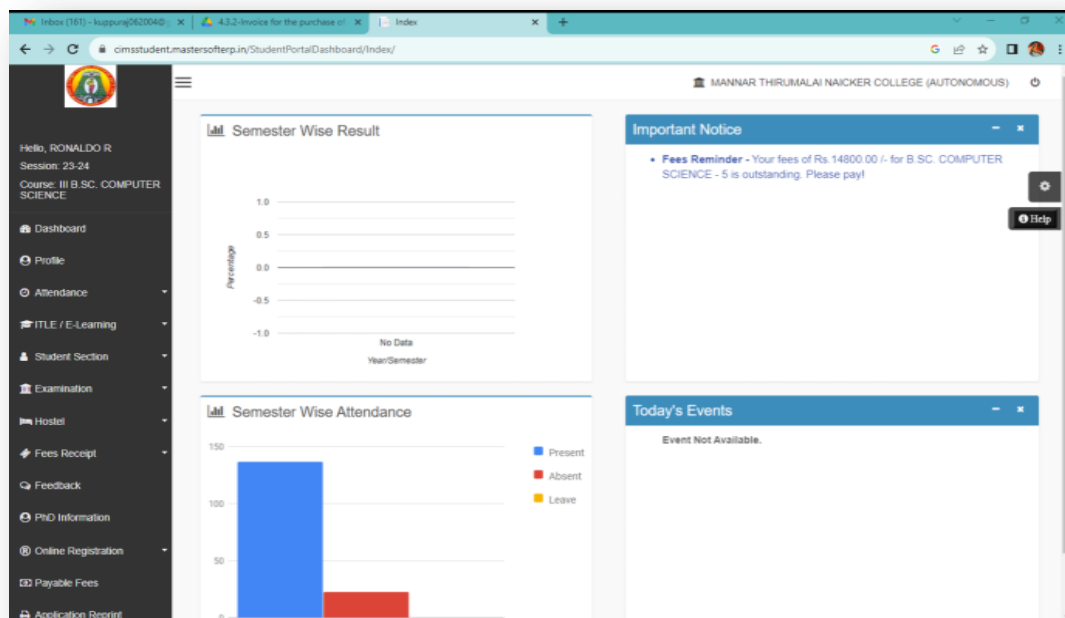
Inbox (161) - kuppuraj062004@ ×
4.3.2-Invoice for the purchase of ×
Index ×
+

cimsstudent.mastersofterp.in/StudentPortalDashboard/Index/

MANNAR THIRUMALAI NAICKER COLLEGE (AUTONOMOUS)

Hello, RONALDO R
Session: 23-24
Course: III B.SC. COMPUTER SCIENCE

Dashboard
Profile
Attendance
ITLE / E-Learning
Student Section
Examination
Hostel
Fees Receipt
Feedback
PhD Information
Online Registration
Payable Fees
Application Reprint

Semester Wise Result

| 1.0 |
| 0.5 |
| 0.0 |
| -0.5 |
| -1.0 |

Percentage
No Data
Year/Semester

Important Notice

• Fees Reminder - Your fees of Rs.14800.00 /- for B.SC. COMPUTER SCIENCE - 5 is outstanding. Please pay!

Help

Semester Wise Attendance

150
100
50

Present
Absent
Leave

Today's Events

Event Not Available.